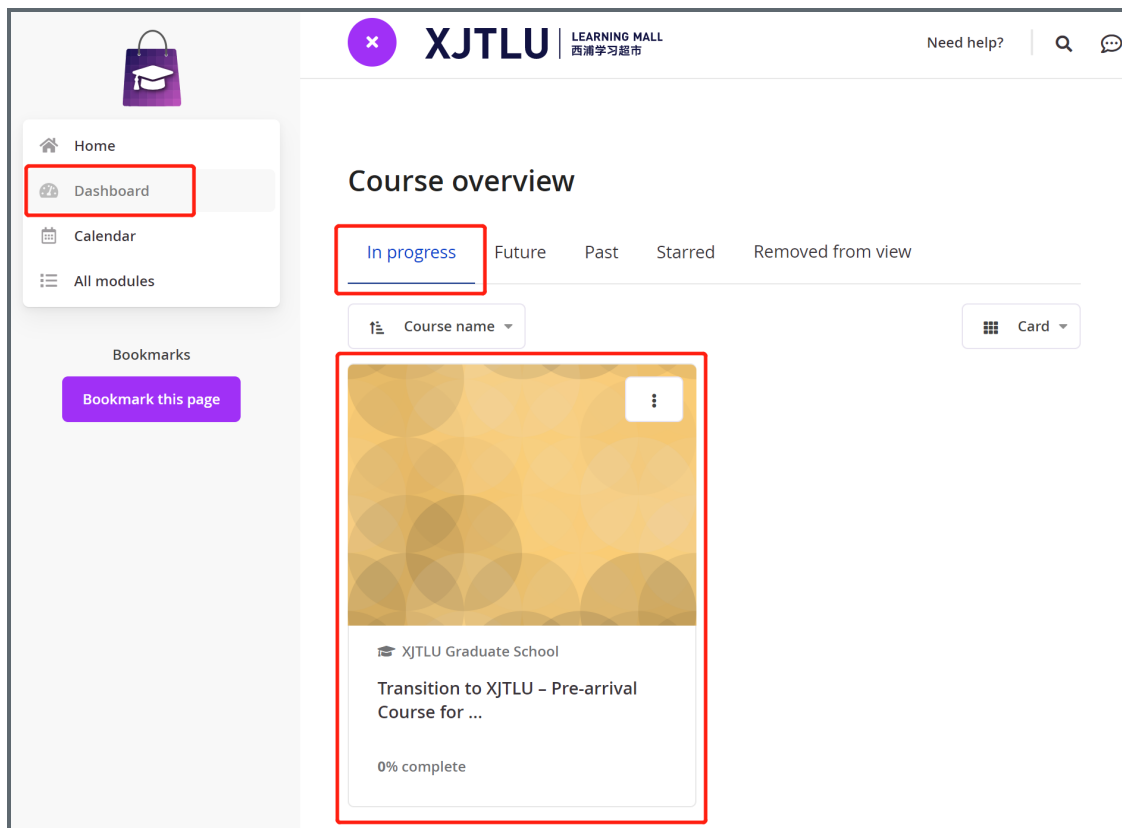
XJTLU LEARNING MALL 西浦学习超市

Need help?

Home
Dashboard
Calendar
All modules

Bookmarks
Bookmark this page

Course overview

In progress
Future
Past
Starred
Removed from view

Course name

Card

XJTLU Graduate School

Transition to XJTLU – Pre-arrival Course for ...

0% complete